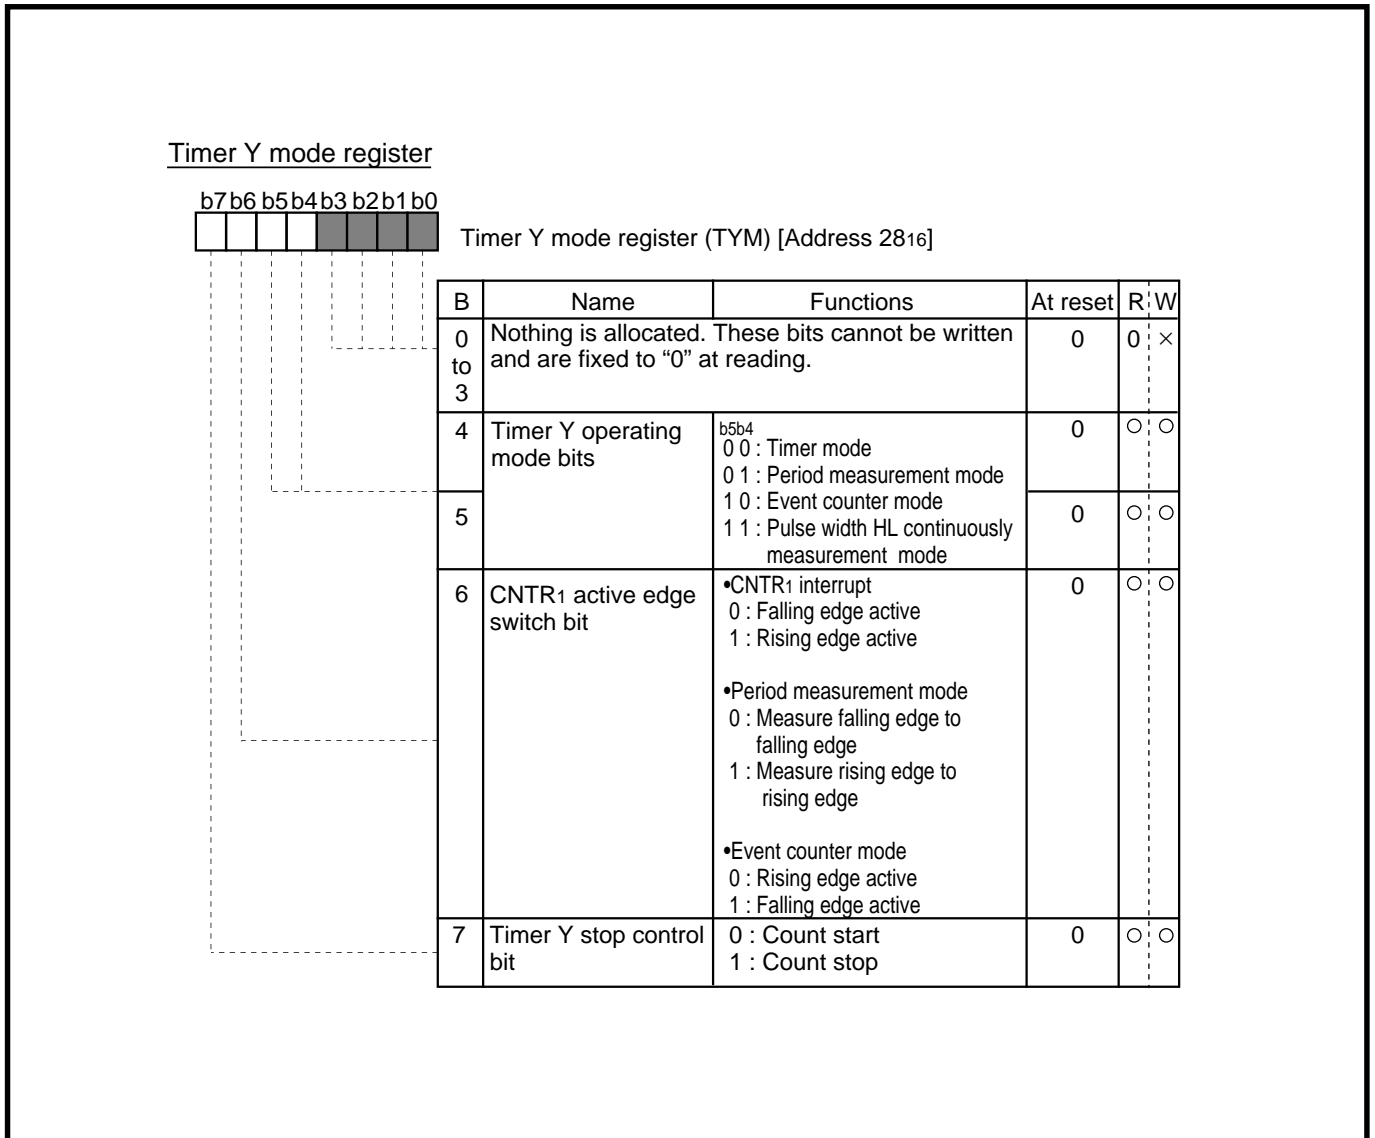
Timer Y mode register

b7 b6 b5 b4 b3 b2 b1 b0

Timer Y mode register (TYM) [Address $28_{16}$]

| B | Name | Functions | At reset | R | W |
|---|---|---|---|---|---|
| 0 to 3 | Nothing is allocated. These bits cannot be written and are fixed to "0" at reading. | | 0 | 0 | × |
| 4 | Timer Y operating mode bits | b5b4 0 0 : Timer mode 0 1 : Period measurement mode 1 0 : Event counter mode 1 1 : Pulse width HL continuously measurement mode | 0 | ○ | ○ |
| 5 | | | 0 | ○ | ○ |
| 6 | CNTR$_1$ active edge switch bit | •CNTR$_1$ interrupt 0 : Falling edge active 1 : Rising edge active •Period measurement mode 0 : Measure falling edge to falling edge 1 : Measure rising edge to rising edge •Event counter mode 0 : Rising edge active 1 : Falling edge active | 0 | ○ | ○ |
| 7 | Timer Y stop control bit | 0 : Count start 1 : Count stop | 0 | ○ | ○ |